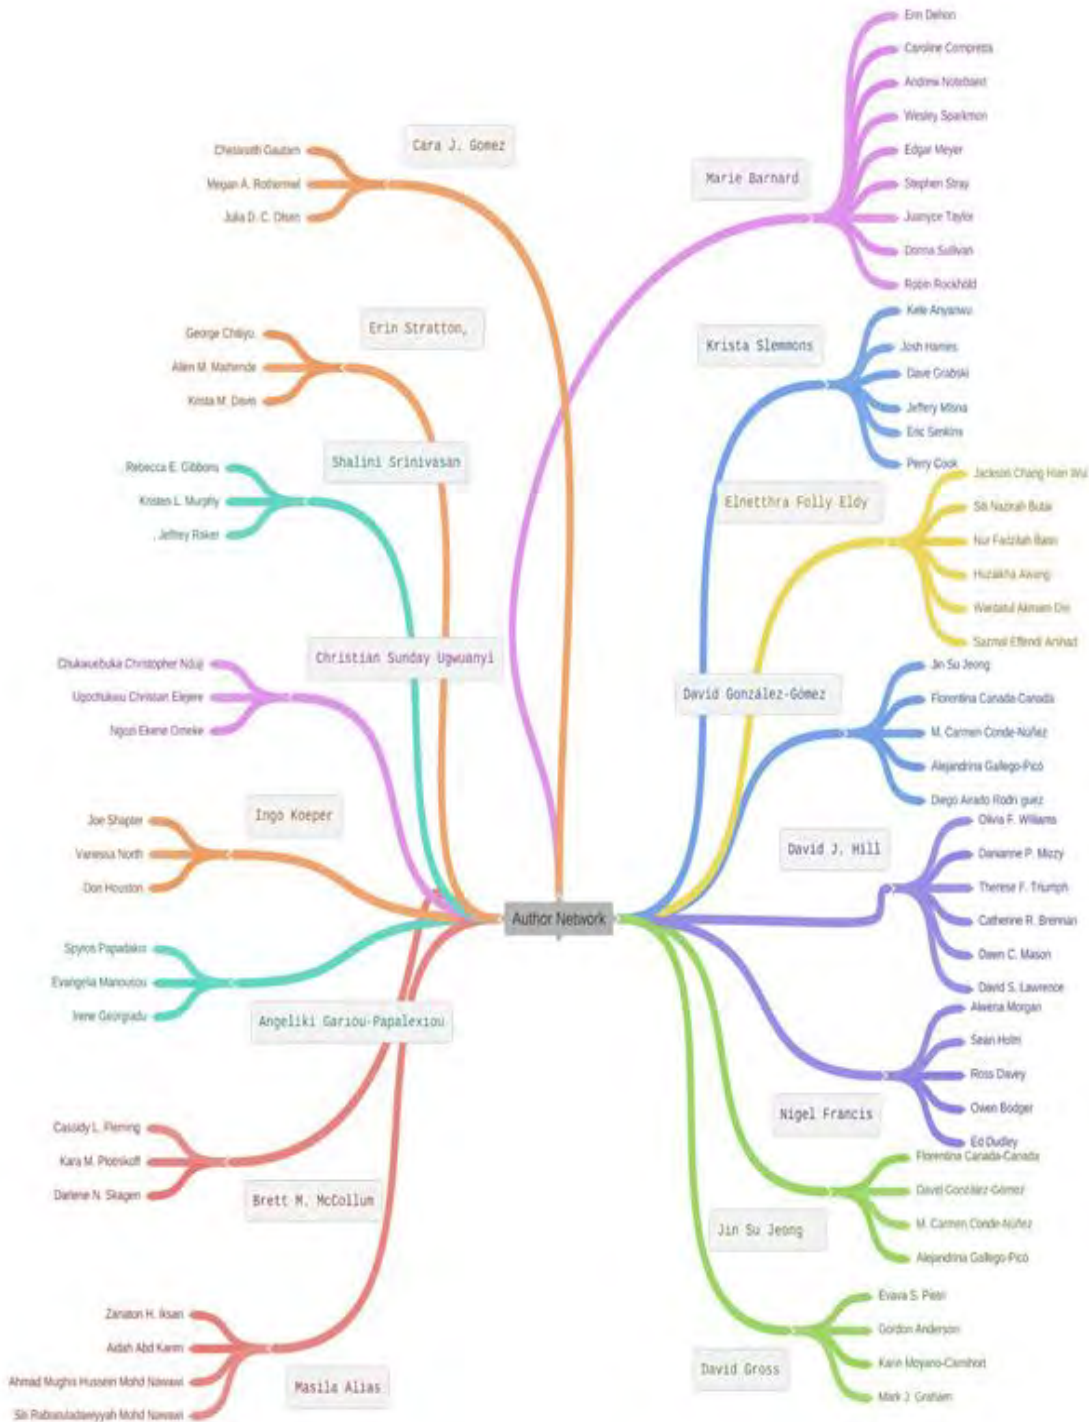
Author Network

Cara J. Gomez
Chesarath Gautam
Megan A. Rothermel
Julia D. C. Olsen

Erin Stratton,
George Chitiyo
Allen M. Mathende
Krista M. Davis

Shalini Srinivasan
Rebecca E. Gibbons
Kristen L. Murphy
Jeffrey Raker

Christian Sunday Ugwuanyi
Chukwuebuka Christopher Nduji
Ugochukwu Chinsan Elejere
Ngozi Ekene Omeke

Ingo Koeper
Joe Shapter
Vanessa North
Don Houston

Angeliki Gariou-Papalexiou
Spyros Papadakis
Evangelia Manousou
Irene Georgiadu

Brett M. McCollum
Cassidy L. Fleming
Kara M. Plotnikoff
Darlene N. Skagen

Masila Alias
Zanaton H. Iksan
Aidah Abd Karim
Ahmad Mughis Hussein Mohd Nawawi
Siti Rabiatuladawiyyah Mohd Nawawi

Marie Barnard
Erin Dehon
Caroline Compretta
Andrew Notebaert
Wesley Sparkmon
Edgar Meyer
Stephen Stray
Juanyce Taylor
Donna Sullivan
Robin Rockhold

Krista Slemmons
Kelle Anyanwu
Josh Hames
Dave Grabski
Jeffery Mlsna
Eric Senkins
Perry Cook

Elnetthra Folly Eldy
Jackson Chang Hian Wui
Siti Nazirah Butai
Nur Fadzilah Basri
Huzaikha Awang
Wardatul Akmam Din
Sazmal Effendi Arshad

David González-Gómez
Jin Su Jeong
Florentina Canada-Canada
M. Carmen Conde-Núñez
Alejandrina Gallego-Picó
Diego Airado Rodríguez

David J. Hill
Olivia F. Williams
Danianne P. Mizzy
Therese F. Triumph
Catherine R. Brennan
Dawn C. Mason
David S. Lawrence

Nigel Francis
Alwena Morgan
Sean Holm
Ross Davey
Owen Bodger
Ed Dudley

Jin Su Jeong
Florentina Canada-Canada
David González-Gómez
M. Carmen Conde-Núñez
Alejandrina Gallego-Picó

David Gross
Evava S. Pietri
Gordon Anderson
Karin Moyano-Camihort
Mark J. Graham